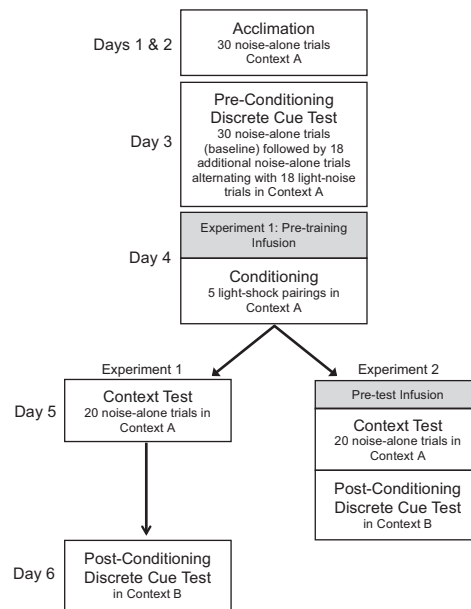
Days 1 & 2

Acclimation
30 noise-alone trials
Context A

Day 3

Pre-Conditioning
Discrete Cue Test
30 noise-alone trials (baseline) followed by 18 additional noise-alone trials alternating with 18 light-noise trials in Context A

Day 4

Experiment 1: Pre-training Infusion

Conditioning
5 light-shock pairings in Context A

Experiment 1

Experiment 2

Day 5

Context Test
20 noise-alone trials in Context A

Pre-test Infusion

Context Test
20 noise-alone trials in Context A

Post-Conditioning
Discrete Cue Test
in Context B

Day 6

Post-Conditioning
Discrete Cue Test
in Context B